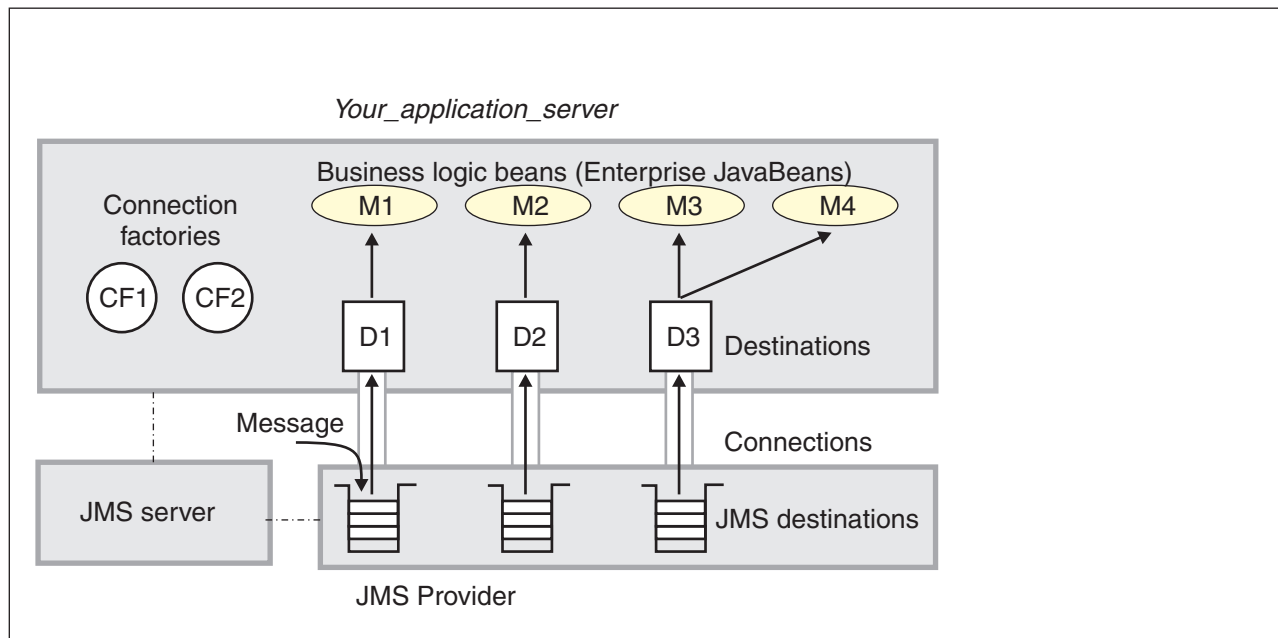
Your_application_server

Business logic beans (Enterprise JavaBeans)

Connection factories

M1 M2 M3 M4

CF1 CF2

D1 D2 D3 Destinations

Message

Connections

JMS server

JMS destinations

JMS Provider